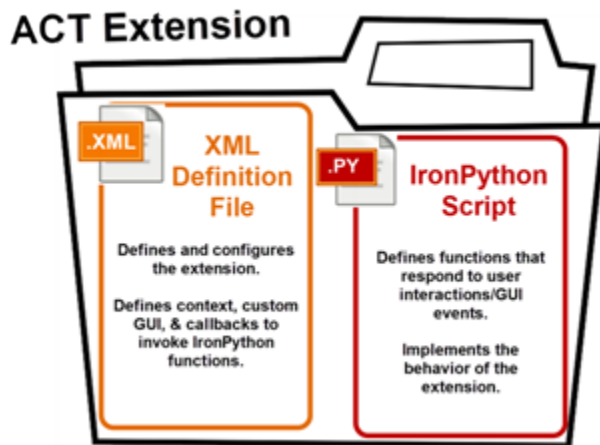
ACT Extension

.XML

XML Definition File

Defines and configures the extension.

Defines context, custom GUI, & callbacks to invoke IronPython functions.

.PY

IronPython Script

Defines functions that respond to user interactions/GUI events.

Implements the behavior of the extension.